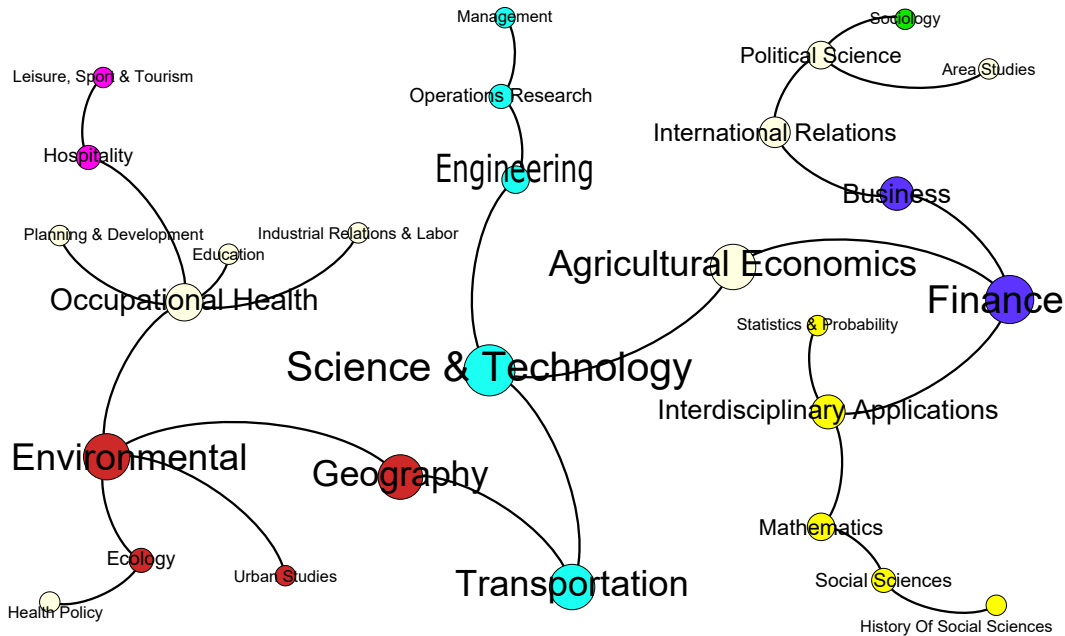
Management

Sociology

Political Science

Leisure, Sport & Tourism

Area Studies

Operations Research

International Relations

Hospitality

Engineering

Business

Planning & Development

Industrial Relations & Labor

Education

Agricultural Economics

Occupational Health

Finance

Statistics & Probability

Science & Technology

Interdisciplinary Applications

Environmental

Geography

Mathematics

Ecology

Urban Studies

Social Sciences

Transportation

Health Policy

History Of Social Sciences